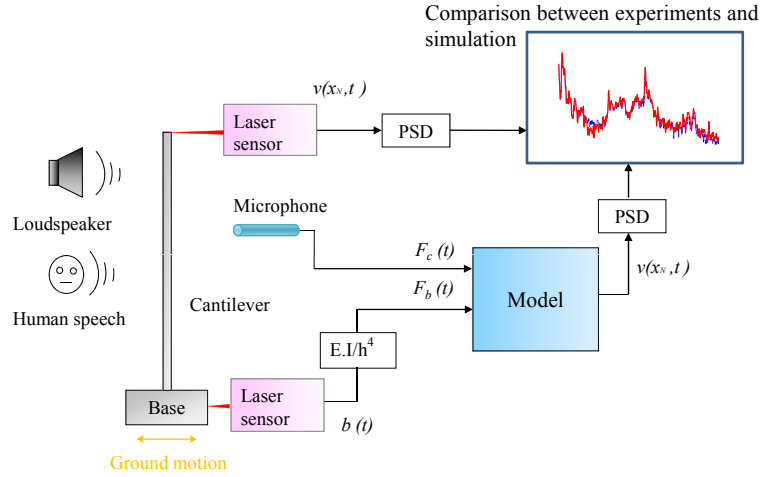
Comparison between experiments and simulation

$v(x_N, t)$

Laser sensor

PSD

Loudspeaker

Microphone

PSD

$F_c\ (t)$

$v(x_N, t)$

Human speech

$F_b\ (t)$

Cantilever

Model

$E.I/h^4$

Base

Laser sensor

$b\ (t)$

Ground motion